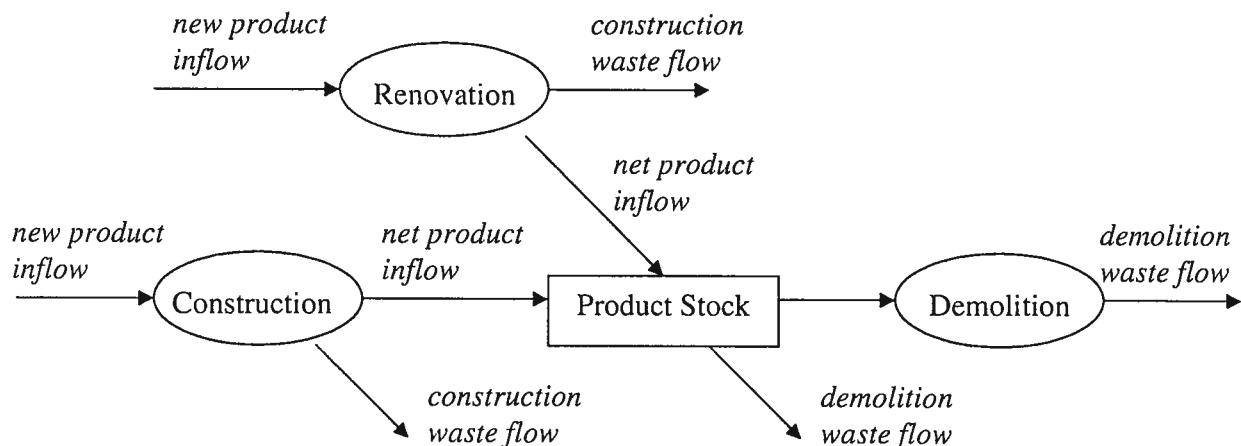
new product inflow

Renovation

construction waste flow

net product inflow

new product inflow

Construction

net product inflow

Product Stock

Demolition

demolition waste flow

construction waste flow

demolition waste flow